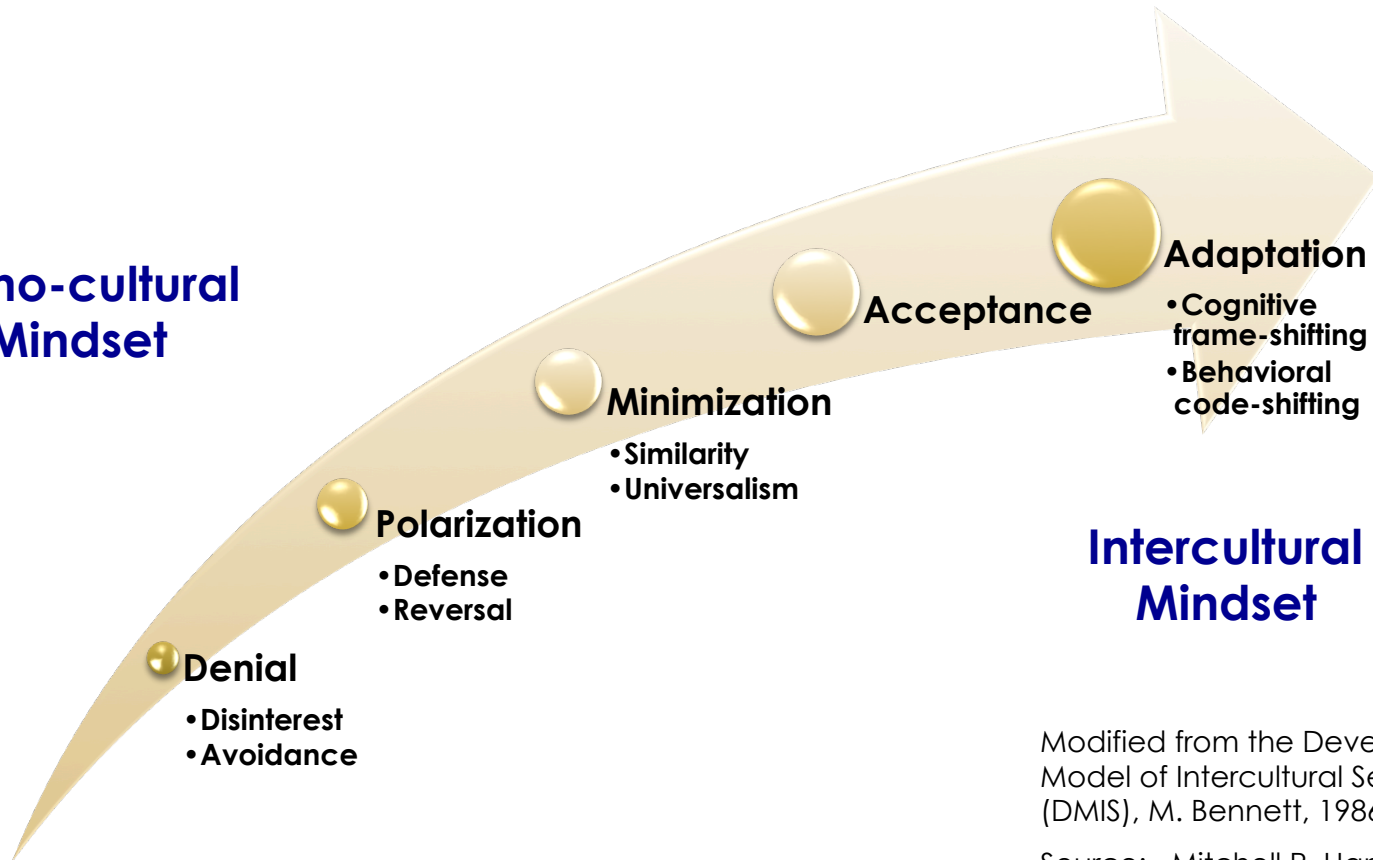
no-cultural Mindset

Denial
•Disinterest
•Avoidance

Polarization
•Defense
•Reversal

Minimization
•Similarity
•Universalism

Acceptance

Adaptation
•Cognitive frame-shifting
•Behavioral code-shifting

Intercultural Mindset

Modified from the Deve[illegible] Model of Intercultural Se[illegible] (DMIS), M. Bennett, 198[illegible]

Source: Mitchell R. Ham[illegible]